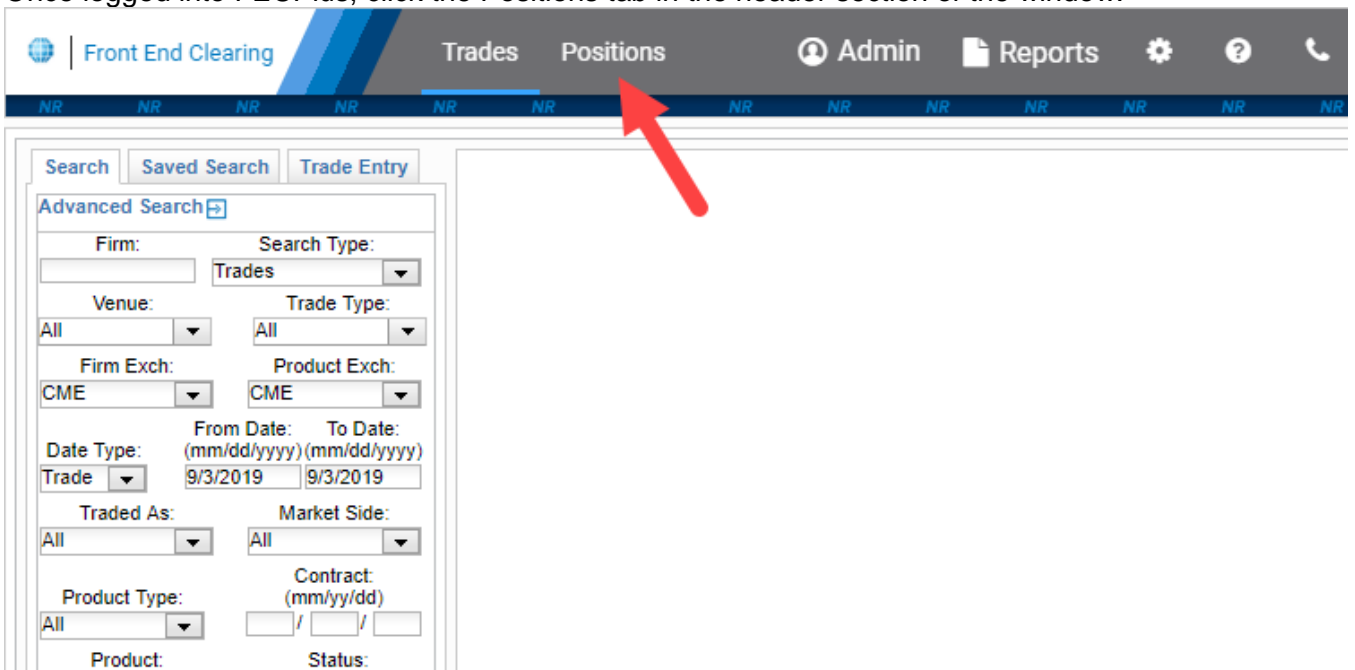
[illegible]

Front End Clearing

Trades Positions Admin Reports

NR NR NR NR NR NR NR NR NR NR NR NR NR NR

Search Saved Search Trade Entry

Advanced Search

Firm:
Search Type:
Trades

Venue:
All
Trade Type:
All

Firm Exch:
CME
Product Exch:
CME

Date Type:
Trade
From Date: (mm/dd/yyyy)
9/3/2019
To Date: (mm/dd/yyyy)
9/3/2019

Traded As:
All
Market Side:
All

Product Type:
All
Contract: (mm/yy/dd)
/ /

Product:
Status: